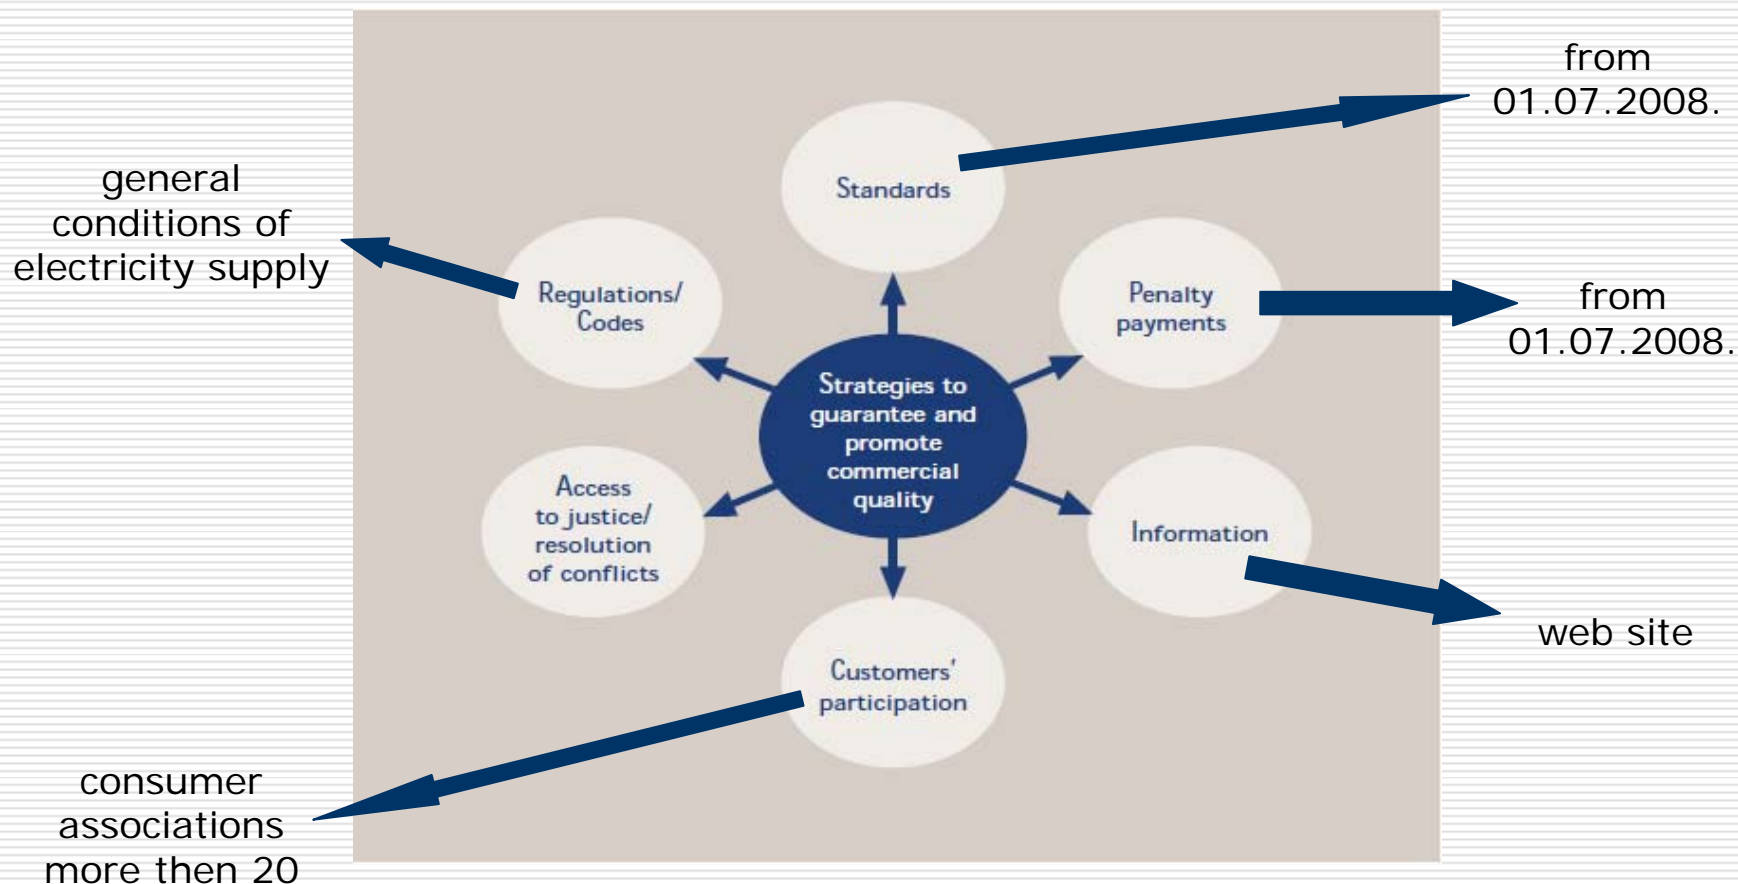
from 01.07.2008.

general conditions of electricity supply

Standards

Regulations/ Codes

Penalty payments

from 01.07.2008.

Strategies to guarantee and promote commercial quality

Access to justice/ resolution of conflicts

Information

web site

Customers' participation

consumer associations more then 20